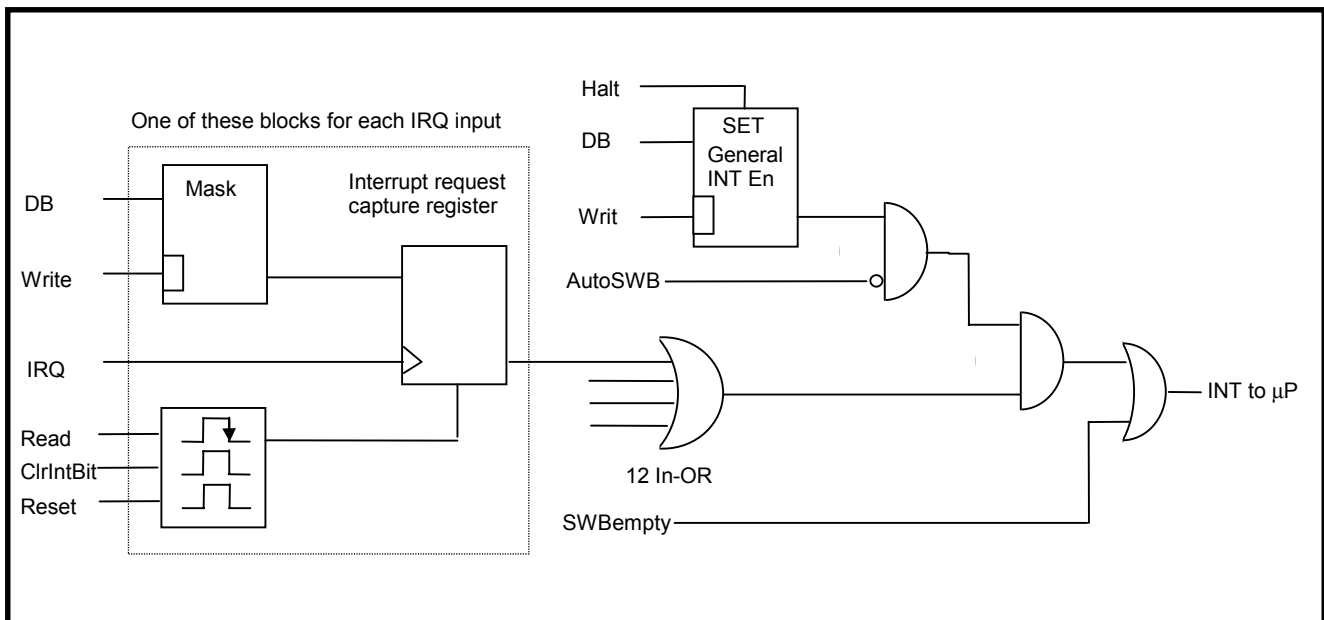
One of these blocks for each IRQ input

DB

Mask

Write

Interrupt request capture register

IRQ

Read

ClrIntBit

Reset

Halt

DB

SET General INT En

Writ

AutoSWB

12 In-OR

SWBempty

INT to $\mu$P